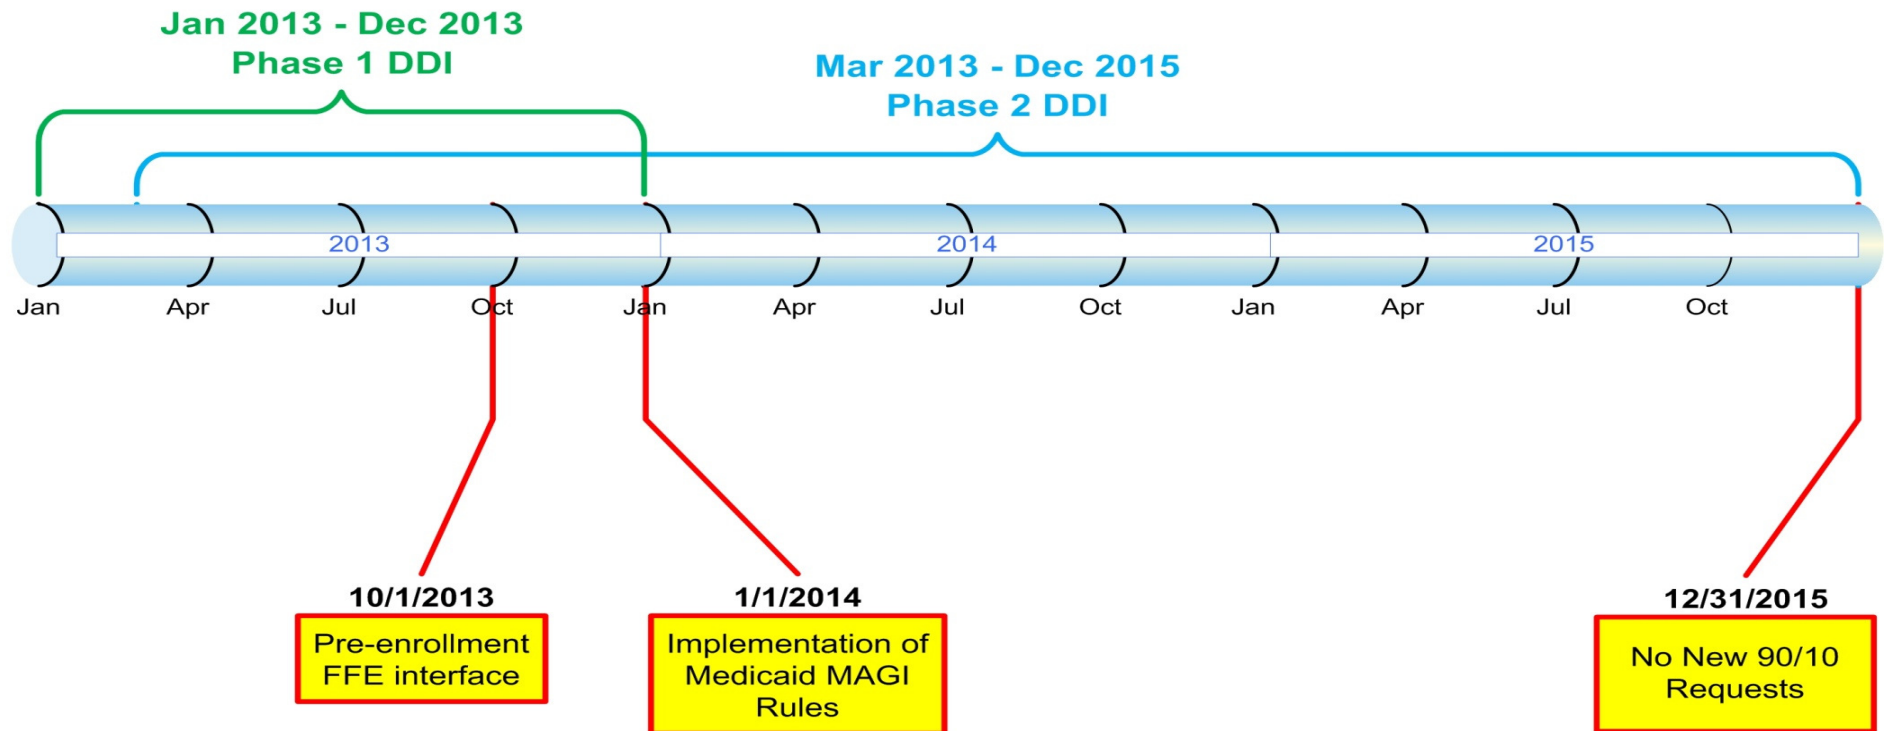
Jan 2013 - Dec 2013
Phase 1 DDI

Mar 2013 - Dec 2015
Phase 2 DDI

2013

2014

2015

Jan
Apr
Jul
Oct
Jan
Apr
Jul
Oct
Jan
Apr
Jul
Oct

10/1/2013
Pre-enrollment FFE interface

1/1/2014
Implementation of Medicaid MAGI Rules

12/31/2015
No New 90/10 Requests